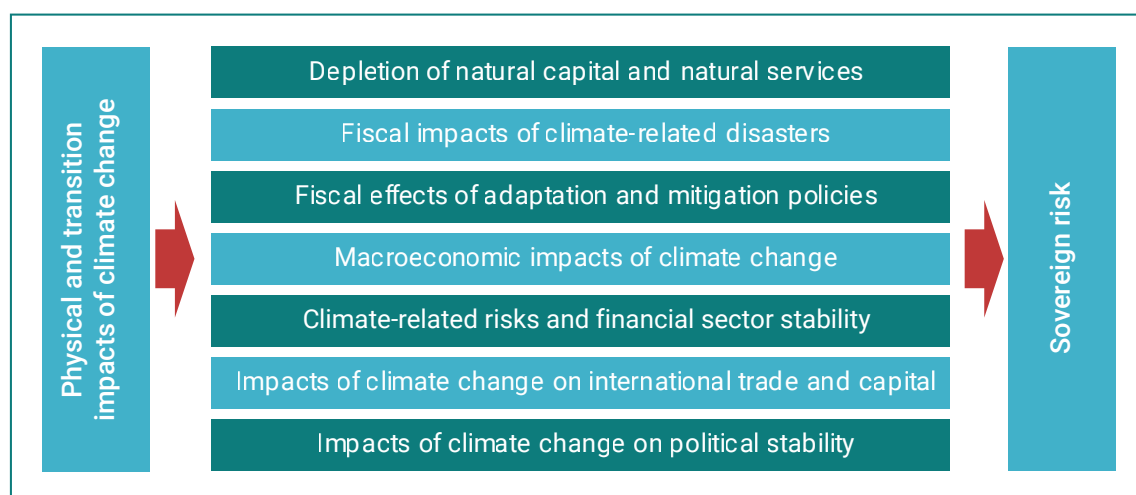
Physical and transition impacts of climate change

Depletion of natural capital and natural services

Fiscal impacts of climate-related disasters

Fiscal effects of adaptation and mitigation policies

Macroeconomic impacts of climate change

Climate-related risks and financial sector stability

Impacts of climate change on international trade and capital

Impacts of climate change on political stability

Sovereign risk